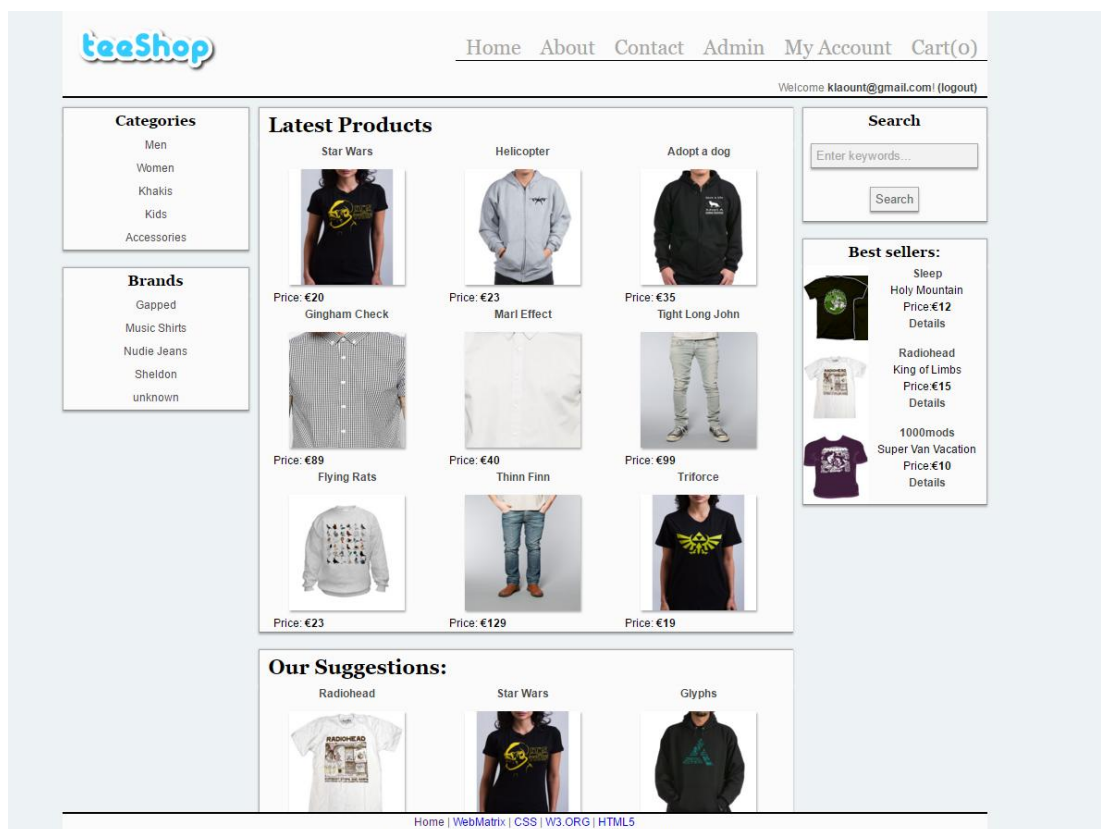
teeShop

Home About Contact Admin My Account Cart(0)

Welcome klaount@gmail.com! (logout)

Categories
Men
Women
Khakis
Kids
Accessories

Brands
Gapped
Music Shirts
Nudie Jeans
Sheldon
unknown

Latest Products

Star Wars
Price: €20

Helicopter
Price: €23

Adopt a dog
Price: €35

Gingham Check
Price: €89

Marl Effect
Price: €40

Tight Long John
Price: €99

Flying Rats
Price: €23

Thinn Finn
Price: €129

Triforce
Price: €19

Our Suggestions:

Radiohead

Star Wars

Glyphs

Search
Enter keywords...
Search

Best sellers:
Sleep
Holy Mountain
Price:€12
Details

Radiohead
King of Limbs
Price:€15
Details

1000mods
Super Van Vacation
Price:€10
Details

Home | WebMatrix | CSS | W3.ORG | HTML5